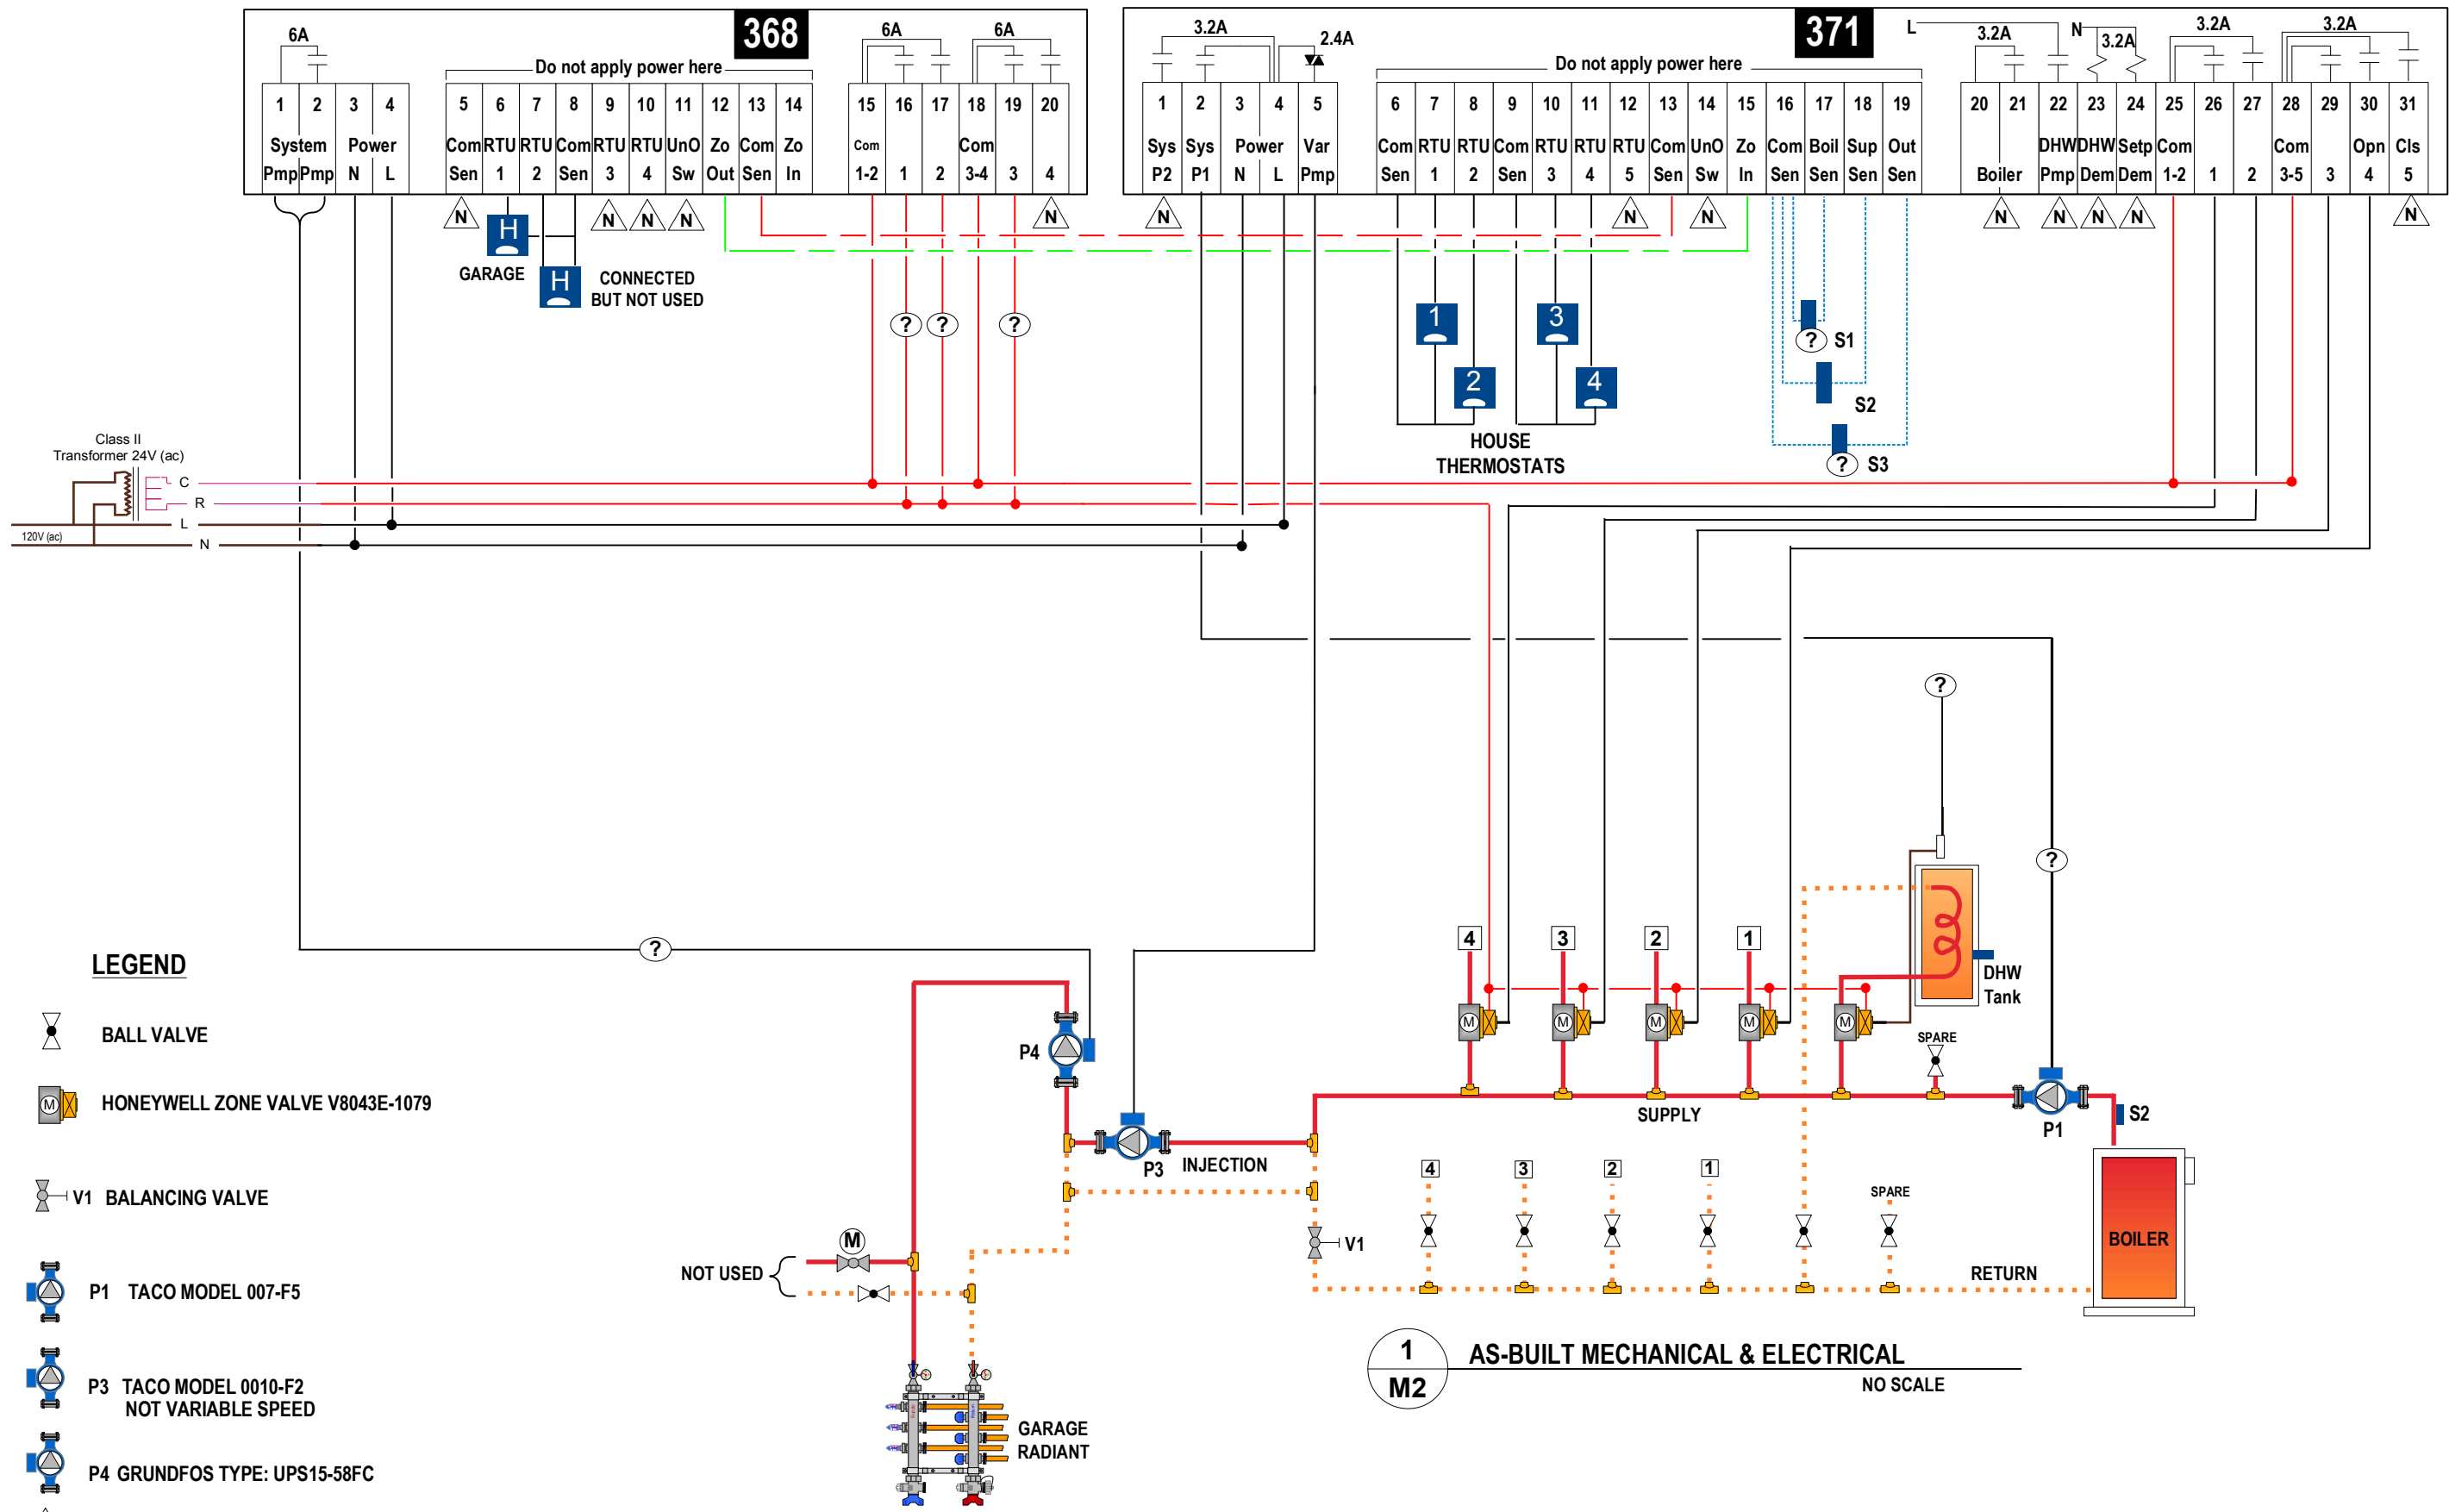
368

6A

Do not apply power here

6A 6A

| 1 | 2 | 3 | 4 | 5 | 6 | 7 | 8 | 9 | 10 | 11 | 12 | 13 | 14 | 15 | 16 | 17 | 18 | 19 | 20 |
|---|---|---|---|---|---|---|---|---|---|---|---|---|---|---|---|---|---|---|---|
| System Pmp | Pmp | Power N | L | Com Sen | RTU 1 | RTU 2 | Com Sen | RTU 3 | RTU 4 | UnO Sw | Zo Out | Com Sen | Zo In | Com 1-2 | 1 | 2 | Com 3-4 | 3 | 4 |

N N N N N

H GARAGE

H CONNECTED BUT NOT USED

371

3.2A 2.4A

Do not apply power here

L 3.2A N 3.2A 3.2A 3.2A

| 1 | 2 | 3 | 4 | 5 | 6 | 7 | 8 | 9 | 10 | 11 | 12 | 13 | 14 | 15 | 16 | 17 | 18 | 19 | 20 | 21 | 22 | 23 | 24 | 25 | 26 | 27 | 28 | 29 | 30 | 31 |
|---|---|---|---|---|---|---|---|---|---|---|---|---|---|---|---|---|---|---|---|---|---|---|---|---|---|---|---|---|---|---|
| Sys P2 | Sys P1 | Power N | L | Var Pmp | Com Sen | RTU 1 | RTU 2 | Com Sen | RTU 3 | RTU 4 | RTU 5 | Com Sen | UnO Sw | Zo In | Com Sen | Boil Sen | Sup Sen | Out Sen | Boiler | | DHW Pmp | DHW Dem | Setp Dem | Com 1-2 | 1 | 2 | Com 3-5 | 3 | Opn 4 | Cls 5 |

N N N N N N N N

1 2 3 4
HOUSE THERMOSTATS

? S1
S2
? S3

? ? ?

Class II
Transformer 24V (ac)
C
R
L
120V (ac)
N

?

?

?

DHW Tank

4 3 2 1

M M M M M

SPARE

P1

S2

SUPPLY

LEGEND

BALL VALVE

M HONEYWELL ZONE VALVE V8043E-1079

V1 BALANCING VALVE

P1 TACO MODEL 007-F5

P3 TACO MODEL 0010-F2
NOT VARIABLE SPEED

P4 GRUNDFOS TYPE: UPS15-58FC

P4

P3 INJECTION

V1

4 3 2 1

SPARE

RETURN

BOILER

NOT USED

M

GARAGE RADIANT

1
M2
AS-BUILT MECHANICAL & ELECTRICAL
NO SCALE